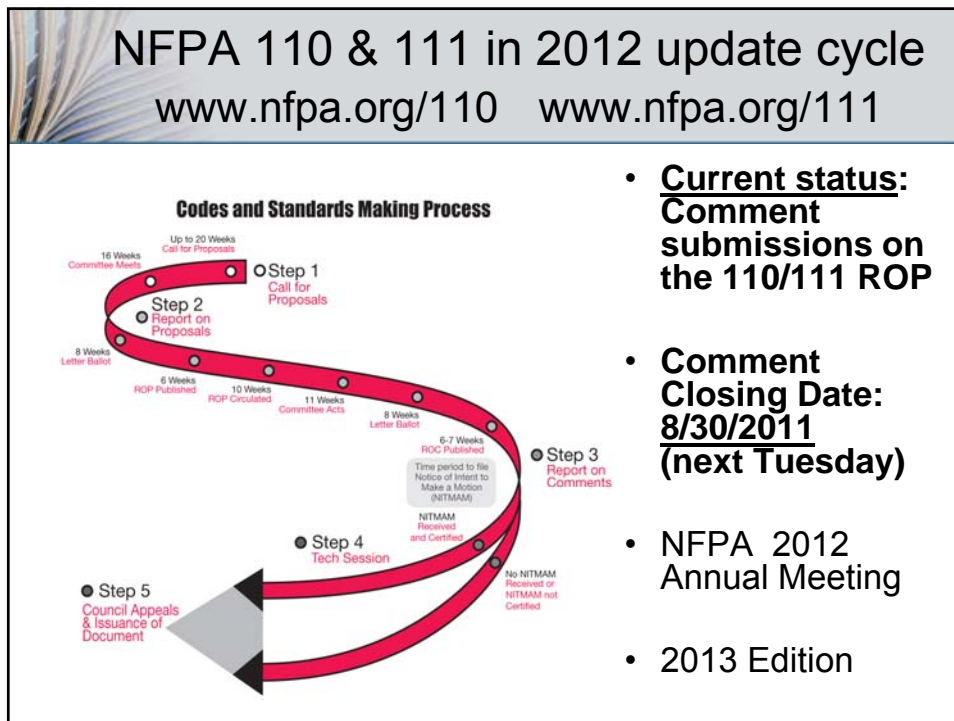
NFPA 110 & 111 in 2012 update cycle
www.nfpa.org/110 www.nfpa.org/111

Codes and Standards Making Process

Up to 20 Weeks
Call for Proposals

16 Weeks
Committee Meets

Step 1
Call for Proposals

Step 2
Report on Proposals

8 Weeks
Letter Ballot

6 Weeks
ROP Published

10 Weeks
ROP Circulated

11 Weeks
Committee Acts

8 Weeks
Letter Ballot

6-7 Weeks
ROC Published

Time period to file Notice of Intent to Make a Motion (NITMAM)

Step 3
Report on Comments

NITMAM Received and Certified

Step 4
Tech Session

No NITMAM Received or NITMAM not Certified

Step 5
Council Appeals & Issuance of Document

• Current status: Comment submissions on the 110/111 ROP

• Comment Closing Date: 8/30/2011 (next Tuesday)

• NFPA 2012 Annual Meeting

• 2013 Edition